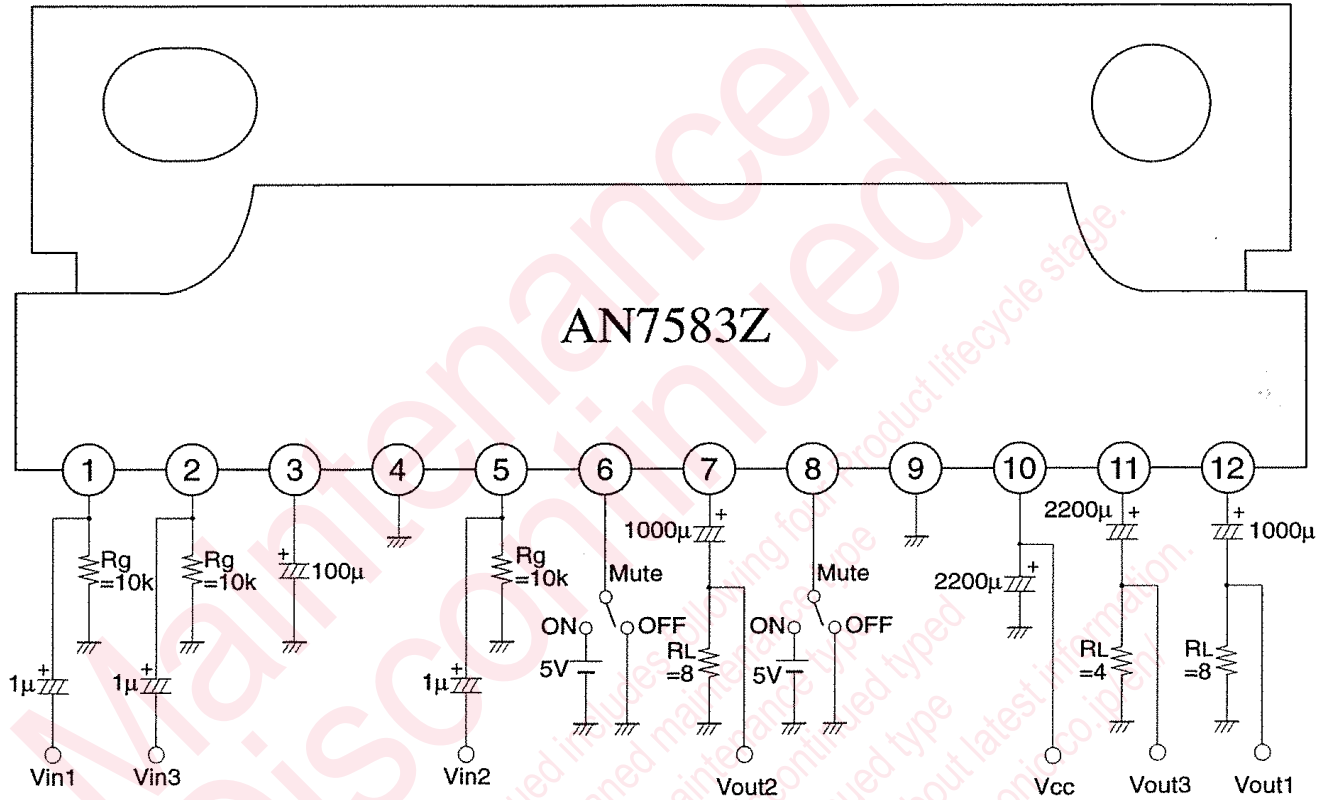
AN7583Z

1
2
3
4
5
6
7
8
9
10
11
12

Rg =10k
Rg =10k
100μ
Rg =10k
Mute
1000μ
Mute
2200μ
2200μ
1000μ
ON
OFF
ON
OFF
5V
5V
RL =8
RL =4
RL =8
1μ
1μ
1μ
Vin1
Vin3
Vin2
Vout2
Vcc
Vout3
Vout1

Maintenance/
Discontinued
Product lifecycle stage.